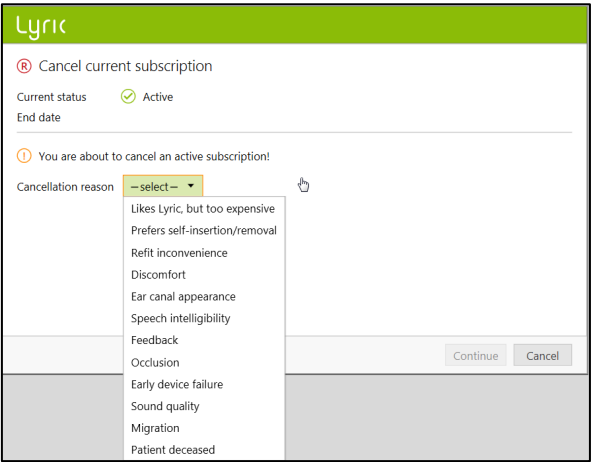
Lyric

Cancel current subscription

Current status Active

End date

You are about to cancel an active subscription!

Cancellation reason — select —

Likes Lyric, but too expensive
Prefers self-insertion/removal
Refit inconvenience
Discomfort
Ear canal appearance
Speech intelligibility
Feedback
Occlusion
Early device failure
Sound quality
Migration
Patient deceased

Continue Cancel